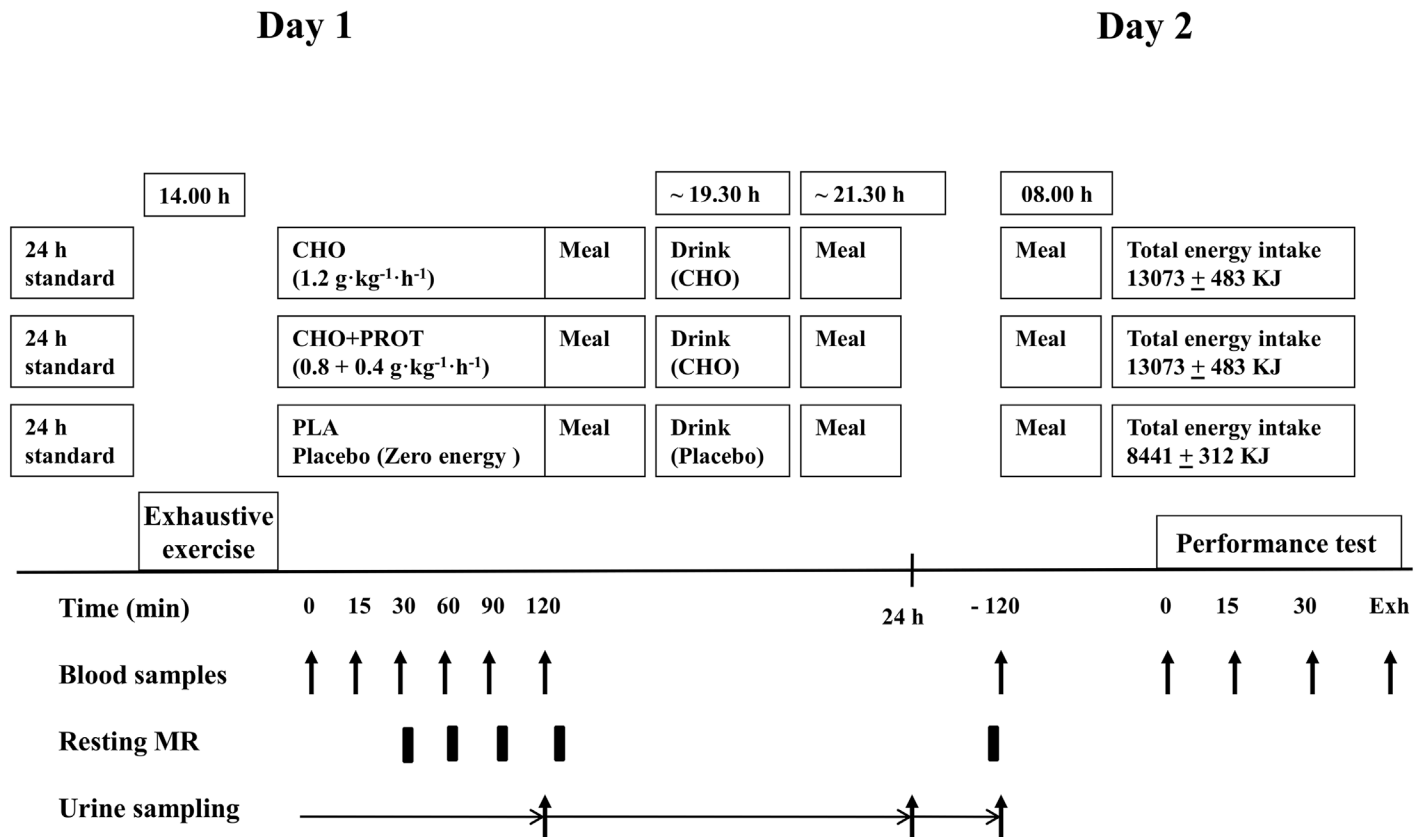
Day 1

Day 2

14.00 h

~ 19.30 h

~ 21.30 h

08.00 h

24 h standard

CHO ($1.2\ g\cdot kg^{-1}\cdot h^{-1}$)

Meal

Drink (CHO)

Meal

Meal

Total energy intake 13073 $\pm$ 483 KJ

24 h standard

CHO+PROT ($0.8 + 0.4\ g\cdot kg^{-1}\cdot h^{-1}$)

Meal

Drink (CHO)

Meal

Meal

Total energy intake 13073 $\pm$ 483 KJ

24 h standard

PLA Placebo (Zero energy )

Meal

Drink (Placebo)

Meal

Meal

Total energy intake 8441 $\pm$ 312 KJ

Exhaustive exercise

Performance test

Time (min) 0 15 30 60 90 120 24 h - 120 0 15 30 Exh

Blood samples

Resting MR

Urine sampling